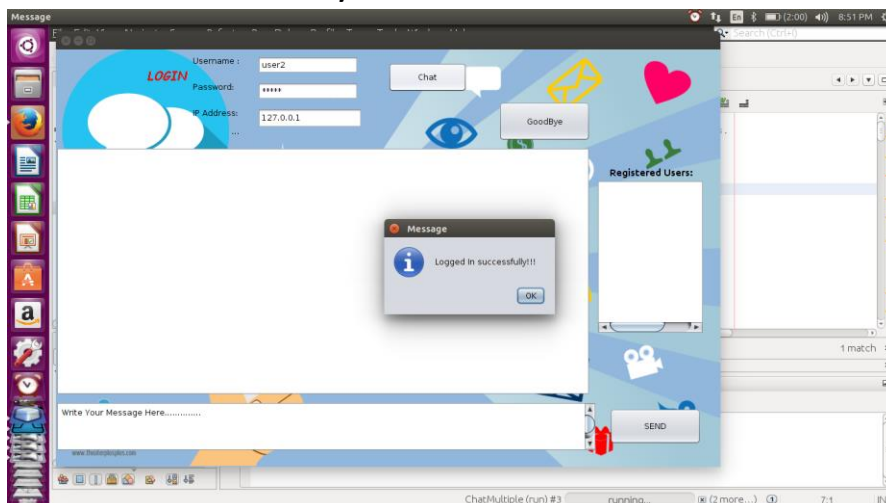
Message

En (2:00) 8:51 PM

Search (Ctrl+I)

LOGIN

Username : user2

Password: *****

IP Address: 127.0.0.1

Chat

GoodBye

Registered Users:

Message

Logged In successfully!!!

OK

1 match

Write Your Message Here.............

SEND

ChatMultiple (run) #3 running... (2 more...) 7:1 IN